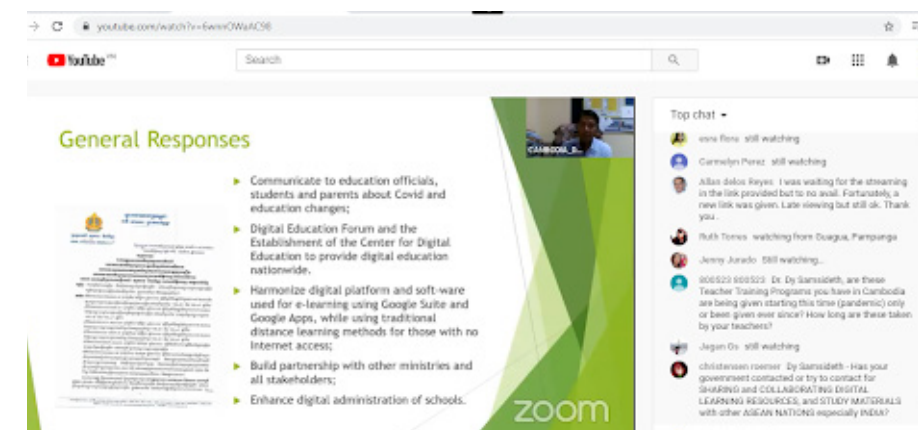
youtube.com/watch?v=6wmOWaAC98

YouTube PH

Search

General Responses

CAMBODIA_P...

Communicate to education officials, students and parents about Covid and education changes;

Digital Education Forum and the Establishment of the Center for Digital Education to provide digital education nationwide.

Harmonize digital platform and soft-ware used for e-learning using Google Suite and Google Apps, while using traditional distance learning methods for those with no Internet access;

Build partnership with other ministries and all stakeholders;

Enhance digital administration of schools.

zoom

Top chat

esra flora still watching

Carmelyn Perez still watching

Allan delos Reyes I was waiting for the streaming in the link provided but to no avail. Fortunately, a new link was given. Late viewing but still ok. Thank you.

Ruth Torres watching from Guagua, Pampanga

Jenny Jurado Still watching...

800523 800523 Dr. Dy Samsideth, are these Teacher Training Programs you have in Cambodia are being given starting this time (pandemic) only or been given ever since? How long are these taken by your teachers?

Jagan Os still watching

christensen roemer Dy Samsideth - Has your government contacted or try to contact for SHARING and COLLABORATING DIGITAL LEARNING RESOURCES, and STUDY MATERIALS with other ASEAN NATIONS especially INDIA?